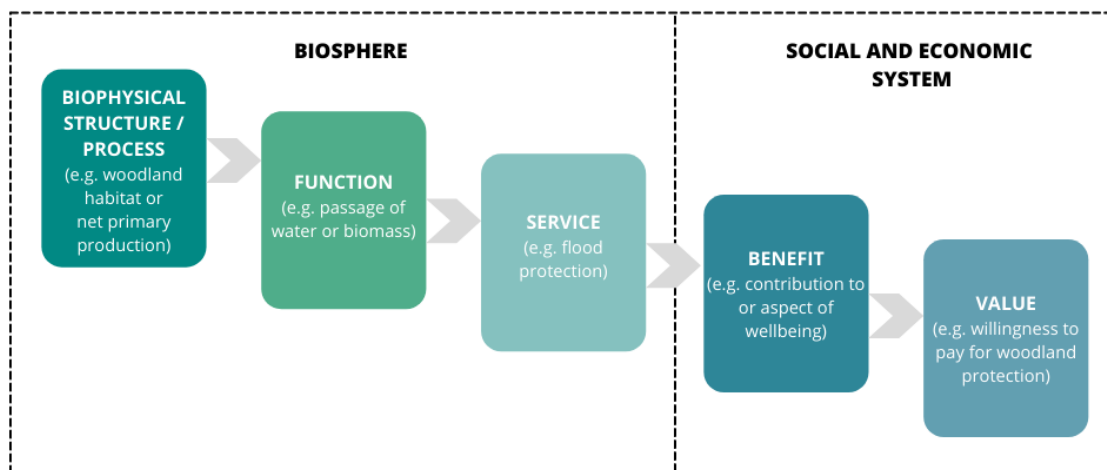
BIOSPHERE

SOCIAL AND ECONOMIC SYSTEM

BIOPHYSICAL STRUCTURE / PROCESS
(e.g. woodland habitat or net primary production)

FUNCTION
(e.g. passage of water or biomass)

SERVICE
(e.g. flood protection)

BENEFIT
(e.g. contribution to or aspect of wellbeing)

VALUE
(e.g. willingness to pay for woodland protection)